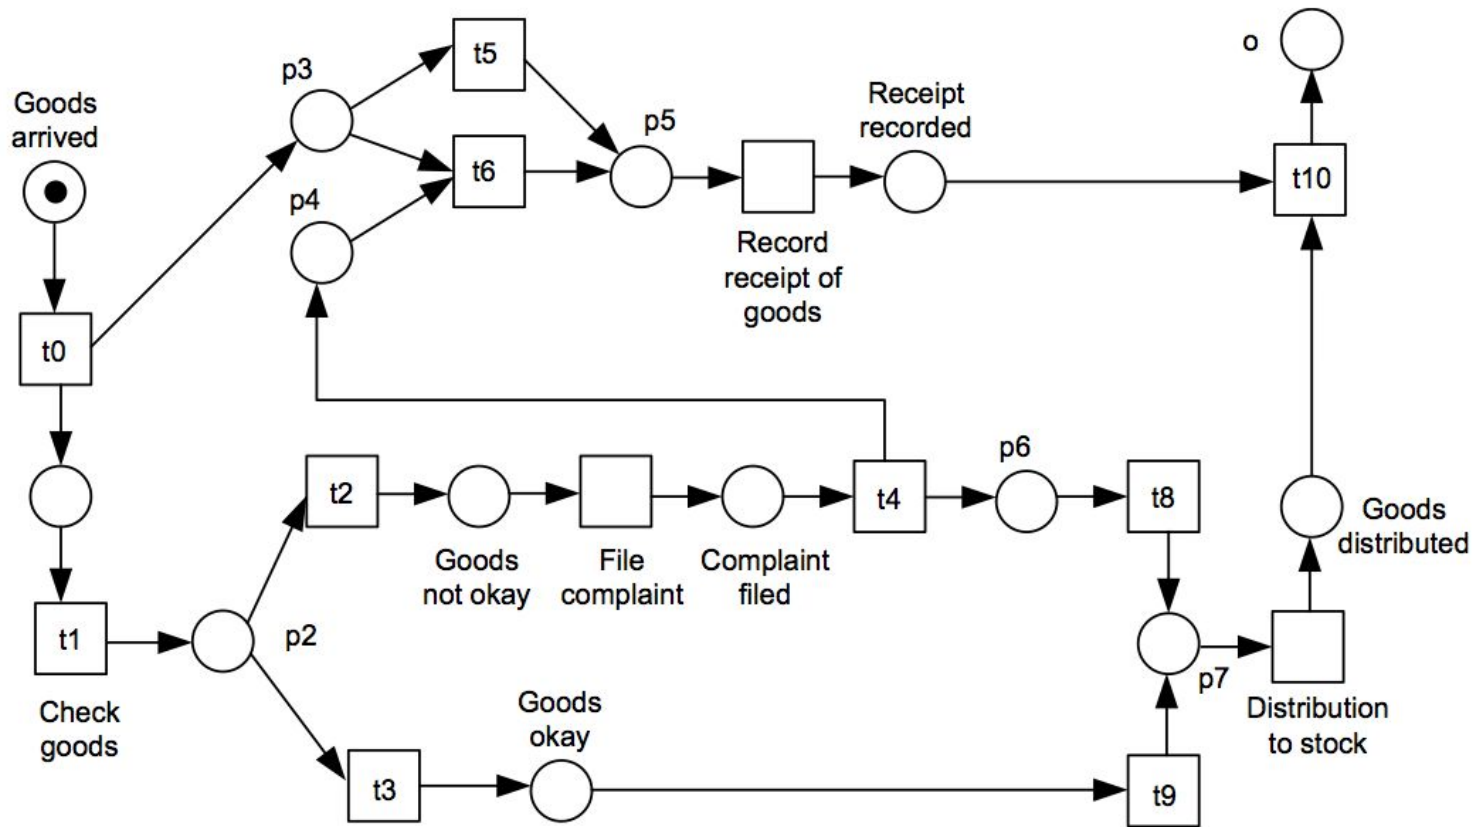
Goods arrived

p3

t5

p5

Receipt recorded

o

t10

t6

p4

Record receipt of goods

t0

t2

Goods not okay

File complaint

Complaint filed

t4

p6

t8

Goods distributed

t1

p2

Check goods

Goods okay

t3

t9

p7

Distribution to stock